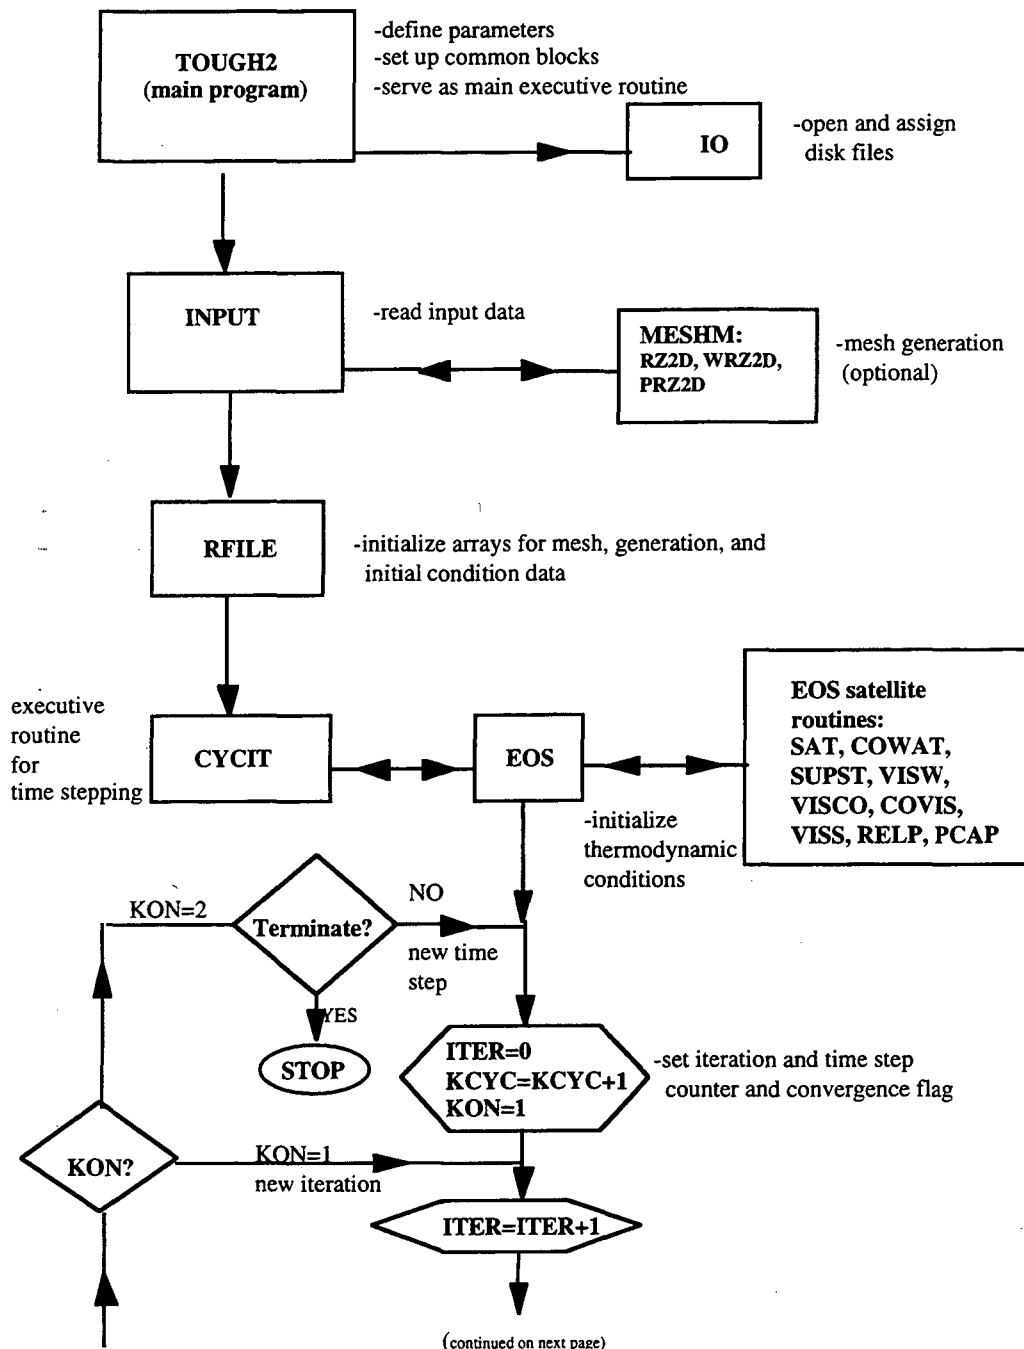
TOUGH2
(main program)

-define parameters
-set up common blocks
-serve as main executive routine

IO

-open and assign disk files

INPUT

-read input data

MESHM:
RZ2D, WRZ2D, PRZ2D

-mesh generation (optional)

RFILE

-initialize arrays for mesh, generation, and initial condition data

executive routine for time stepping

CYCIT

EOS

EOS satellite routines:
SAT, COWAT, SUPST, VISW, VISCO, COVIS, VISS, RELP, PCAP

-initialize thermodynamic conditions

KON=2

Terminate?

NO

new time step

YES

STOP

ITER=0
KCYC=KCYC+1
KON=1

-set iteration and time step counter and convergence flag

KON?

KON=1
new iteration

ITER=ITER+1

(continued on next page)